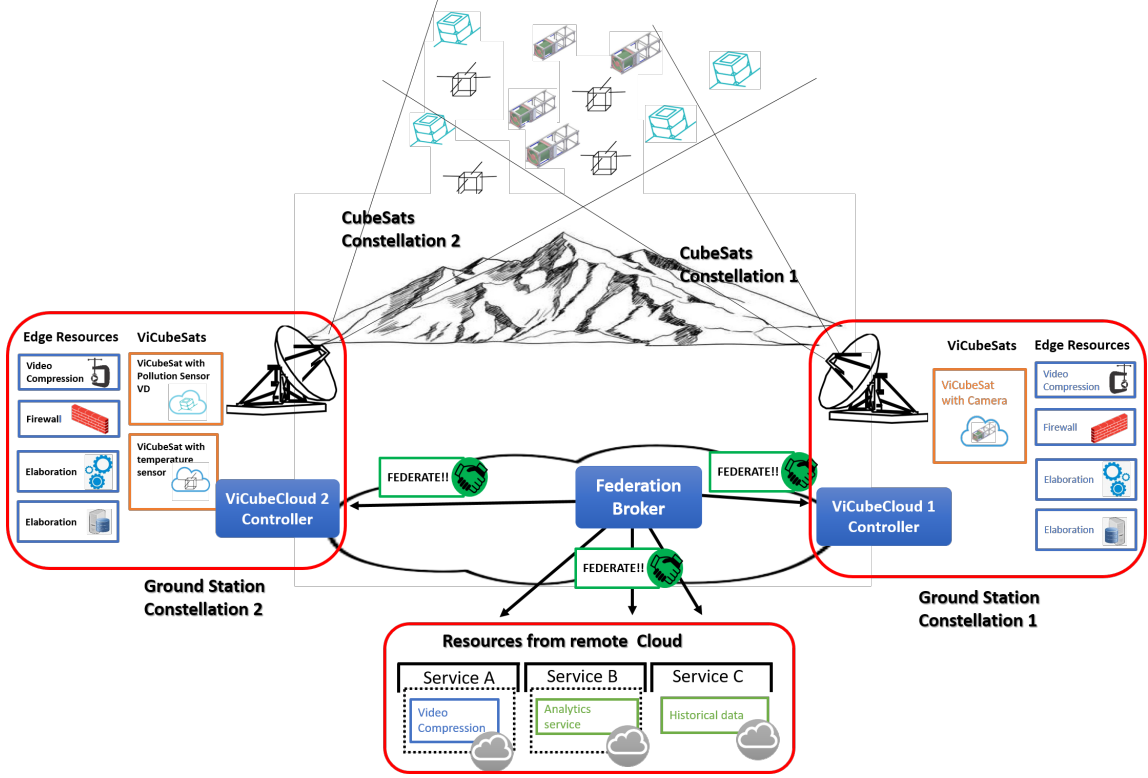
CubeSats Constellation 2

CubeSats Constellation 1

Edge Resources

ViCubeSats

Video Compression

Firewall

Elaboration

Elaboration

ViCubeSat with Pollution Sensor VD

ViCubeSat with temperature sensor

ViCubeCloud 2 Controller

FEDERATE!!

Federation Broker

FEDERATE!!

FEDERATE!!

ViCubeSats

Edge Resources

ViCubeSat with Camera

Video Compression

Firewall

Elaboration

Elaboration

ViCubeCloud 1 Controller

Ground Station Constellation 2

Ground Station Constellation 1

Resources from remote Cloud

Service A

Service B

Service C

Video Compression

Analytics service

Historical data